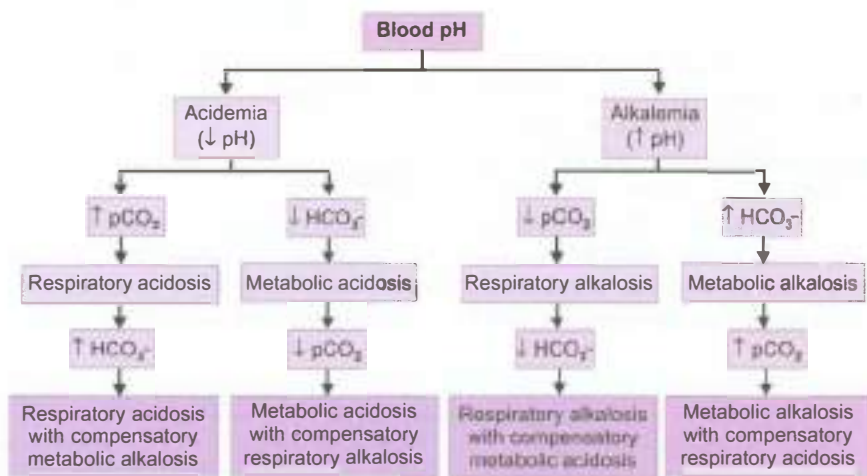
Blood pH

Acidemia
(↓ pH)

Alkalemia
(↑ pH)

↑ $pCO_2$

↓ $HCO_3^-$

↓ $pCO_2$

↑ $HCO_3^-$

Respiratory acidosis

Metabolic acidosis

Respiratory alkalosis

Metabolic alkalosis

↑ $HCO_3^-$

↓ $pCO_2$

↓ $HCO_3^-$

↑ $pCO_2$

Respiratory acidosis with compensatory metabolic alkalosis

Metabolic acidosis with compensatory respiratory alkalosis

Respiratory alkalosis with compensatory metabolic acidosis

Metabolic alkalosis with compensatory respiratory acidosis